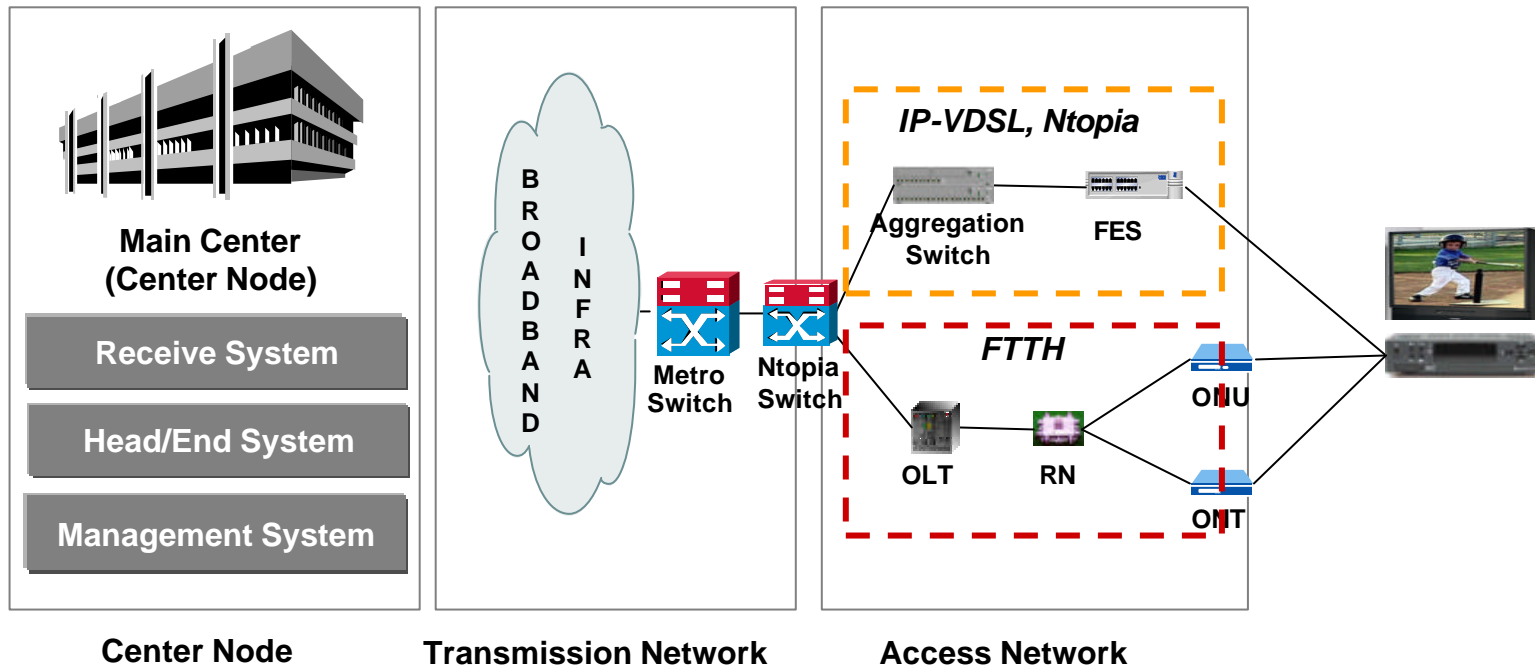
Main Center
(Center Node)

Receive System

Head/End System

Management System

B
R
O
A
D
B
A
N
D

I
N
F
R
A

Metro Switch

Ntopia Switch

IP-VDSL, Ntopia

Aggregation Switch

FES

FTTH

OLT

RN

ONU

ONT

Center Node

Transmission Network

Access Network